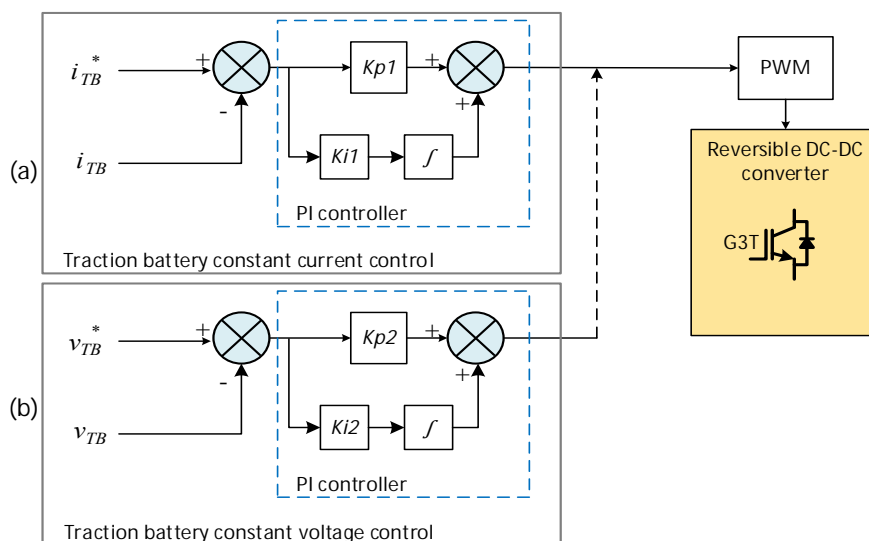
(a)

$i_{TB}^*$

+

-

$i_{TB}$

Kp1

+

+

Ki1

$\int$

PI controller

Traction battery constant current control

PWM

Reversible DC-DC converter

G3T

(b)

$v_{TB}^*$

+

-

$v_{TB}$

Kp2

+

+

Ki2

$\int$

PI controller

Traction battery constant voltage control